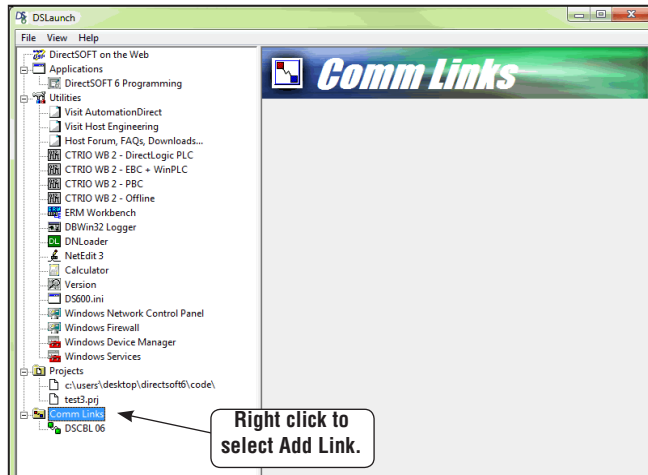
DSLaunch

File View Help

DirectSOFT on the Web
Applications
DirectSOFT 6 Programming
Utilities
Visit AutomationDirect
Visit Host Engineering
Host Forum, FAQs, Downloads...
CTRIO WB 2 - DirectLogic PLC
CTRIO WB 2 - EBC + WinPLC
CTRIO WB 2 - PBC
CTRIO WB 2 - Offline
ERM Workbench
DBWin32 Logger
DNLoader
NetEdit 3
Calculator
Version
DS600.ini
Windows Network Control Panel
Windows Firewall
Windows Device Manager
Windows Services
Projects
c:\users\desktop\directsoft6\code\
test3.prj
Comm Links
DSCBL 06

Comm Links

Right click to select Add Link.